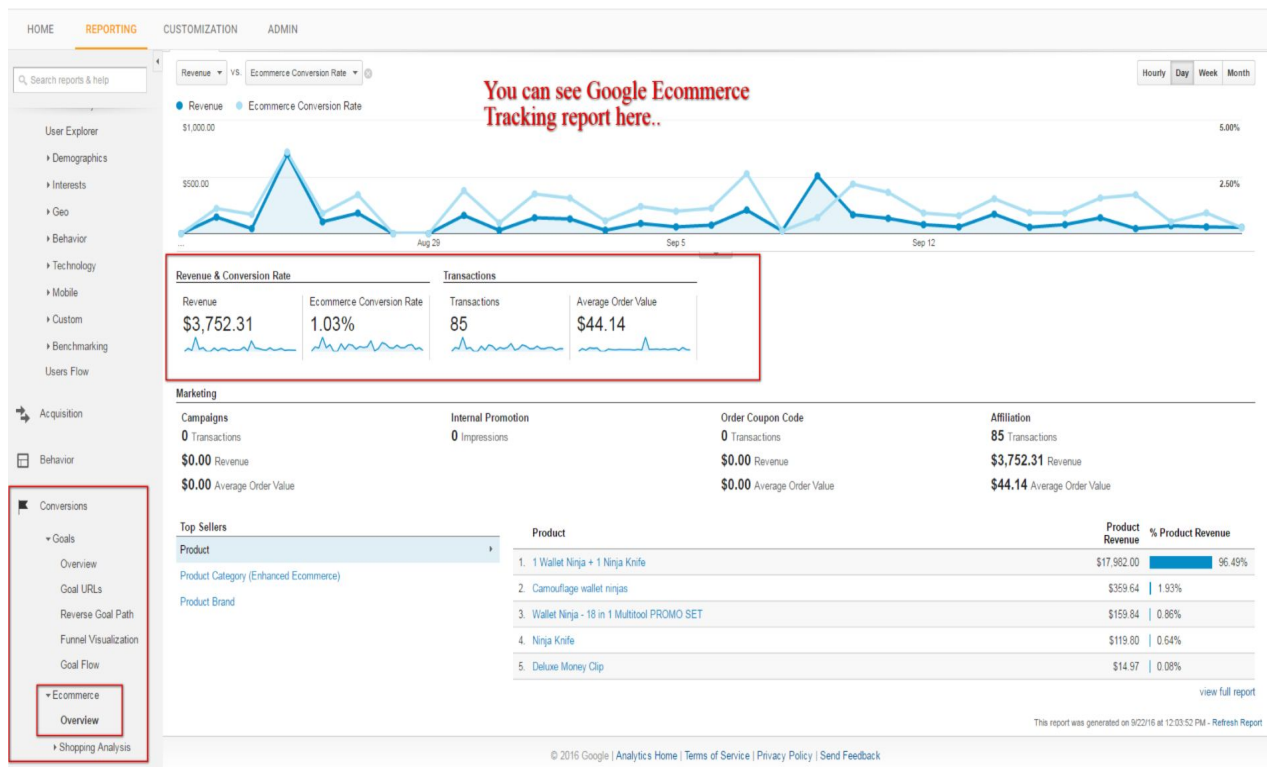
HOME REPORTING CUSTOMIZATION ADMIN

Search reports & help

User Explorer
Demographics
Interests
Geo
Behavior
Technology
Mobile
Custom
Benchmarking
Users Flow

Acquisition

Behavior

Conversions
Goals
Overview
Goal URLs
Reverse Goal Path
Funnel Visualization
Goal Flow
Ecommerce
Overview
Shopping Analysis

Revenue VS. Ecommerce Conversion Rate

Hourly Day Week Month

Revenue Ecommerce Conversion Rate

You can see Google Ecommerce Tracking report here..

$1,000.00
5.00%
$500.00
2.50%
... Aug 29 Sep 5 Sep 12

Revenue & Conversion Rate

Revenue
$3,752.31

Ecommerce Conversion Rate
1.03%

Transactions

Transactions
85

Average Order Value
$44.14

Marketing

Campaigns
0 Transactions
$0.00 Revenue
$0.00 Average Order Value

Internal Promotion
0 Impressions

Order Coupon Code
0 Transactions
$0.00 Revenue
$0.00 Average Order Value

Affiliation
85 Transactions
$3,752.31 Revenue
$44.14 Average Order Value

Top Sellers
Product
Product Category (Enhanced Ecommerce)
Product Brand

| | Product | Product Revenue | % Product Revenue |
|---|---|---|---|
| 1. | 1 Wallet Ninja + 1 Ninja Knife | $17,982.00 | 96.49% |
| 2. | Camouflage wallet ninjas | $359.64 | 1.93% |
| 3. | Wallet Ninja - 18 in 1 Multitool PROMO SET | $159.84 | 0.86% |
| 4. | Ninja Knife | $119.80 | 0.64% |
| 5. | Deluxe Money Clip | $14.97 | 0.08% |

view full report

This report was generated on 9/22/16 at 12:03:52 PM - Refresh Report

© 2016 Google | Analytics Home | Terms of Service | Privacy Policy | Send Feedback